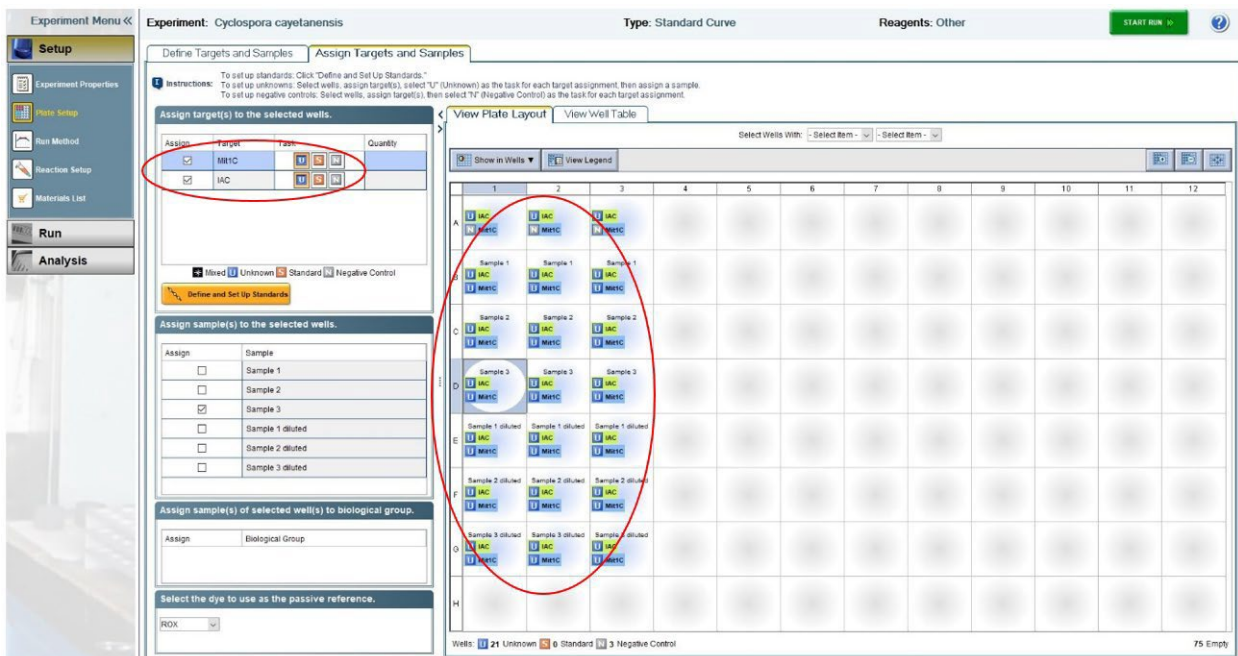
Experiment Menu «

Setup

Experiment Properties

Plate Setup

Run Method

Reaction Setup

Materials List

Run

Analysis

Experiment: Cyclospora cayetanensis

Type: Standard Curve

Reagents: Other

START RUN »

Define Targets and Samples

Assign Targets and Samples

Instructions: To set up standards: Click "Define and Set Up Standards." To set up unknowns: Select wells, assign target(s), select "U" (Unknown) as the task for each target assignment, then assign a sample. To set up negative controls: Select wells, assign target(s), then select "N" (Negative Control) as the task for each target assignment.

Assign target(s) to the selected wells.

| Assign | Target | Task | Quantity |
|---|---|---|---|
| ☑ | Mit1C | U S N | |
| ☑ | IAC | U S N | |

Mixed U Unknown S Standard N Negative Control

Define and Set Up Standards

Assign sample(s) to the selected wells.

| Assign | Sample |
|---|---|
| ☐ | Sample 1 |
| ☐ | Sample 2 |
| ☑ | Sample 3 |
| ☐ | Sample 1 diluted |
| ☐ | Sample 2 diluted |
| ☐ | Sample 3 diluted |

Assign sample(s) of selected well(s) to biological group.

| Assign | Biological Group |
|---|---|

Select the dye to use as the passive reference.

ROX

View Plate Layout

View Well Table

Select Wells With: - Select Item - - Select Item -

Show in Wells ▼

View Legend

| | 1 | 2 | 3 | 4 | 5 | 6 | 7 | 8 | 9 | 10 | 11 | 12 |
|---|---|---|---|---|---|---|---|---|---|---|---|---|
| A | U IAC N Mit1C | U IAC N Mit1C | U IAC N Mit1C | | | | | | | | | |
| B | Sample 1 U IAC U Mit1C | Sample 1 U IAC U Mit1C | Sample 1 U IAC U Mit1C | | | | | | | | | |
| C | Sample 2 U IAC U Mit1C | Sample 2 U IAC U Mit1C | Sample 2 U IAC U Mit1C | | | | | | | | | |
| D | Sample 3 U IAC U Mit1C | Sample 3 U IAC U Mit1C | Sample 3 U IAC U Mit1C | | | | | | | | | |
| E | Sample 1 diluted U IAC U Mit1C | Sample 1 diluted U IAC U Mit1C | Sample 1 diluted U IAC U Mit1C | | | | | | | | | |
| F | Sample 2 diluted U IAC U Mit1C | Sample 2 diluted U IAC U Mit1C | Sample 2 diluted U IAC U Mit1C | | | | | | | | | |
| G | Sample 3 diluted U IAC U Mit1C | Sample 3 diluted U IAC U Mit1C | Sample 3 diluted U IAC U Mit1C | | | | | | | | | |
| H | | | | | | | | | | | | |

Wells: U 21 Unknown S 0 Standard N 3 Negative Control

75 Empty